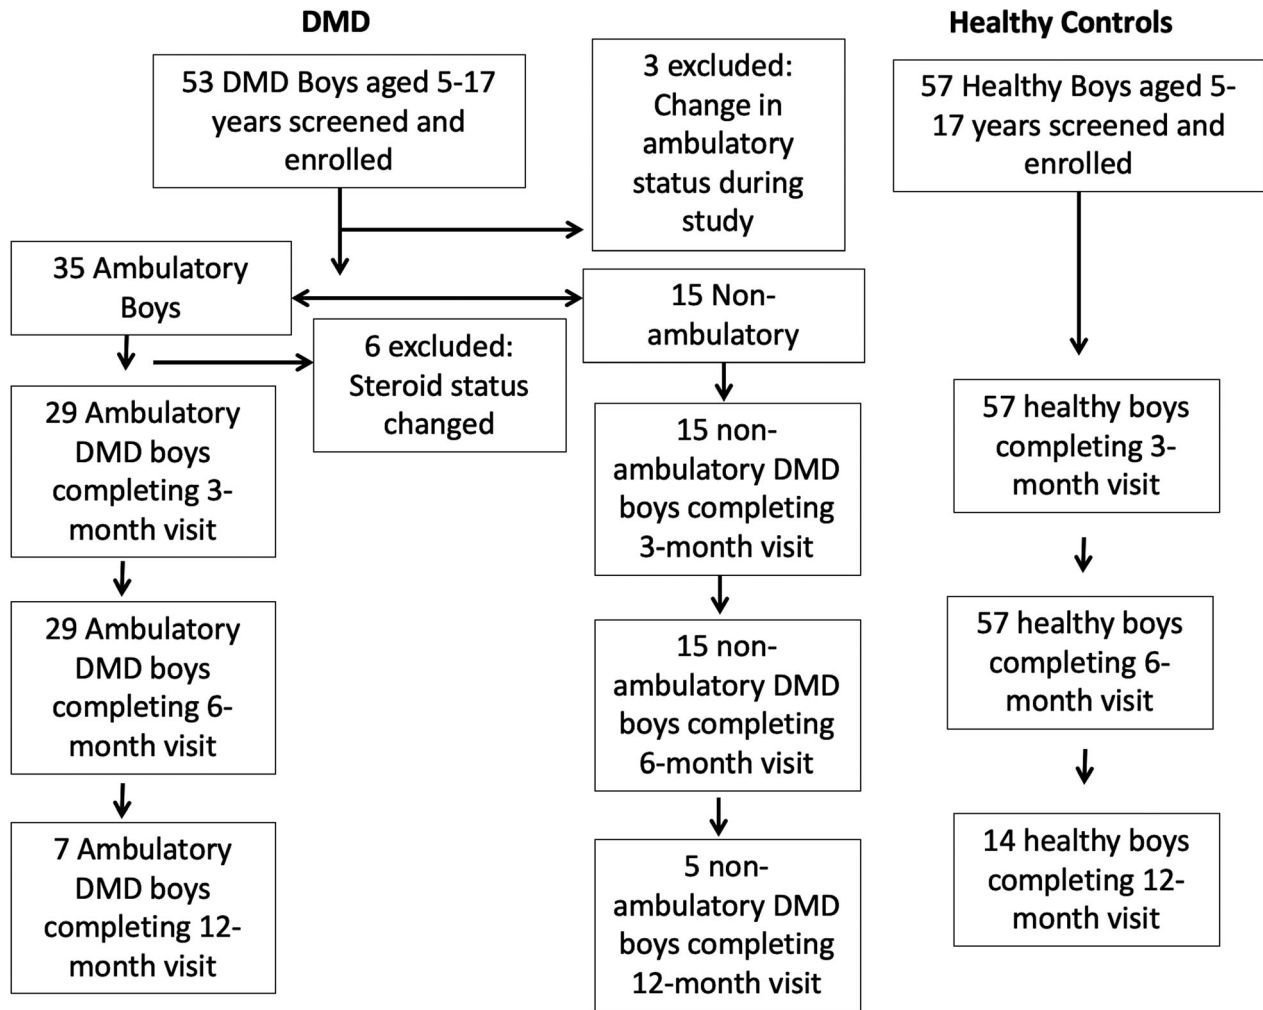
DMD

Healthy Controls

53 DMD Boys aged 5-17 years screened and enrolled

3 excluded: Change in ambulatory status during study

57 Healthy Boys aged 5-17 years screened and enrolled

35 Ambulatory Boys

15 Non-ambulatory

6 excluded: Steroid status changed

29 Ambulatory DMD boys completing 3-month visit

15 non-ambulatory DMD boys completing 3-month visit

57 healthy boys completing 3-month visit

29 Ambulatory DMD boys completing 6-month visit

15 non-ambulatory DMD boys completing 6-month visit

57 healthy boys completing 6-month visit

7 Ambulatory DMD boys completing 12-month visit

5 non-ambulatory DMD boys completing 12-month visit

14 healthy boys completing 12-month visit